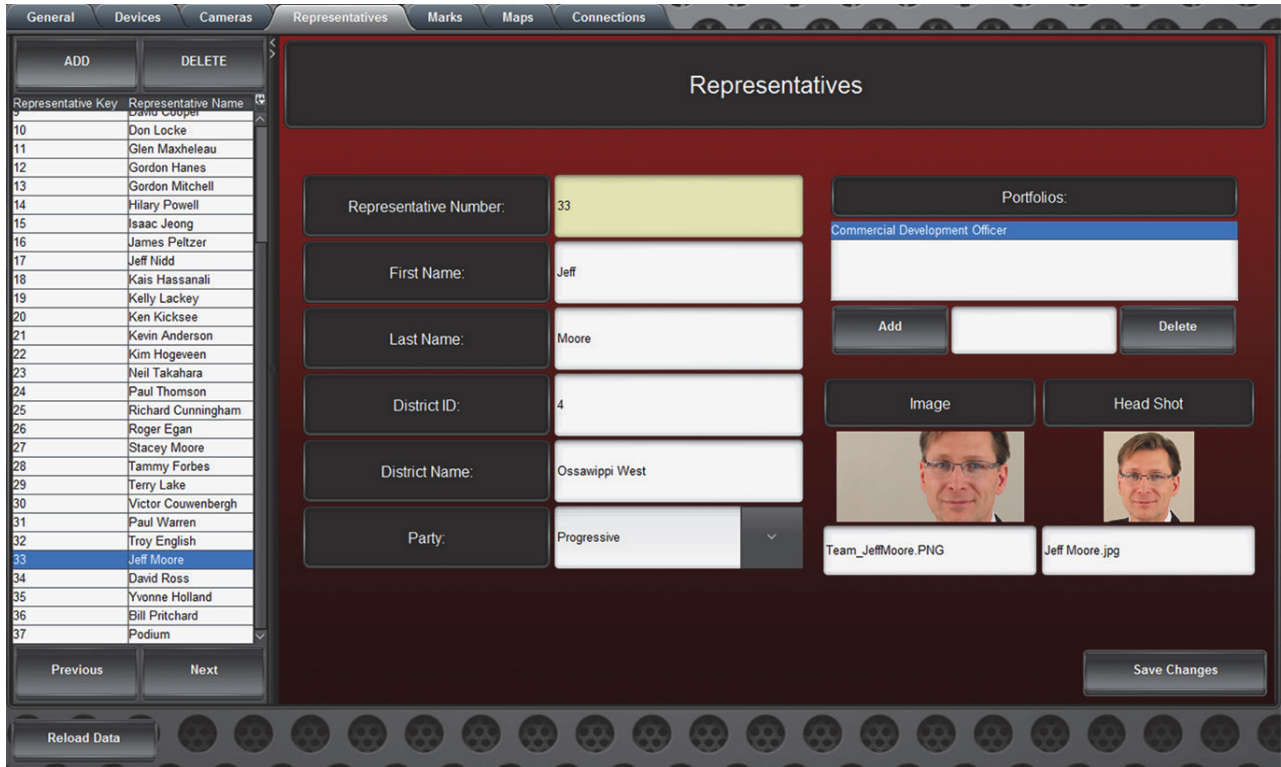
General | Devices | Cameras | Representatives | Marks | Maps | Connections

ADD | DELETE

| Representative Key | Representative Name |
|---|---|
| 9 | David Cooper |
| 10 | Don Locke |
| 11 | Glen Maxheleau |
| 12 | Gordon Hanes |
| 13 | Gordon Mitchell |
| 14 | Hilary Powell |
| 15 | Isaac Jeong |
| 16 | James Peltzer |
| 17 | Jeff Nidd |
| 18 | Kais Hassanali |
| 19 | Kelly Lackey |
| 20 | Ken Kicksee |
| 21 | Kevin Anderson |
| 22 | Kim Hogeveen |
| 23 | Neil Takahara |
| 24 | Paul Thomson |
| 25 | Richard Cunningham |
| 26 | Roger Egan |
| 27 | Stacey Moore |
| 28 | Tammy Forbes |
| 29 | Terry Lake |
| 30 | Victor Couwenbergh |
| 31 | Paul Warren |
| 32 | Troy English |
| 33 | Jeff Moore |
| 34 | David Ross |
| 35 | Yvonne Holland |
| 36 | Bill Pritchard |
| 37 | Podium |

Previous | Next

Representatives

Representative Number: 33
First Name: Jeff
Last Name: Moore
District ID: 4
District Name: Ossawippi West
Party: Progressive

Portfolios:
Commercial Development Officer

Add | Delete

Image | Head Shot

Team_JeffMoore.PNG | Jeff Moore.jpg

Save Changes

Reload Data